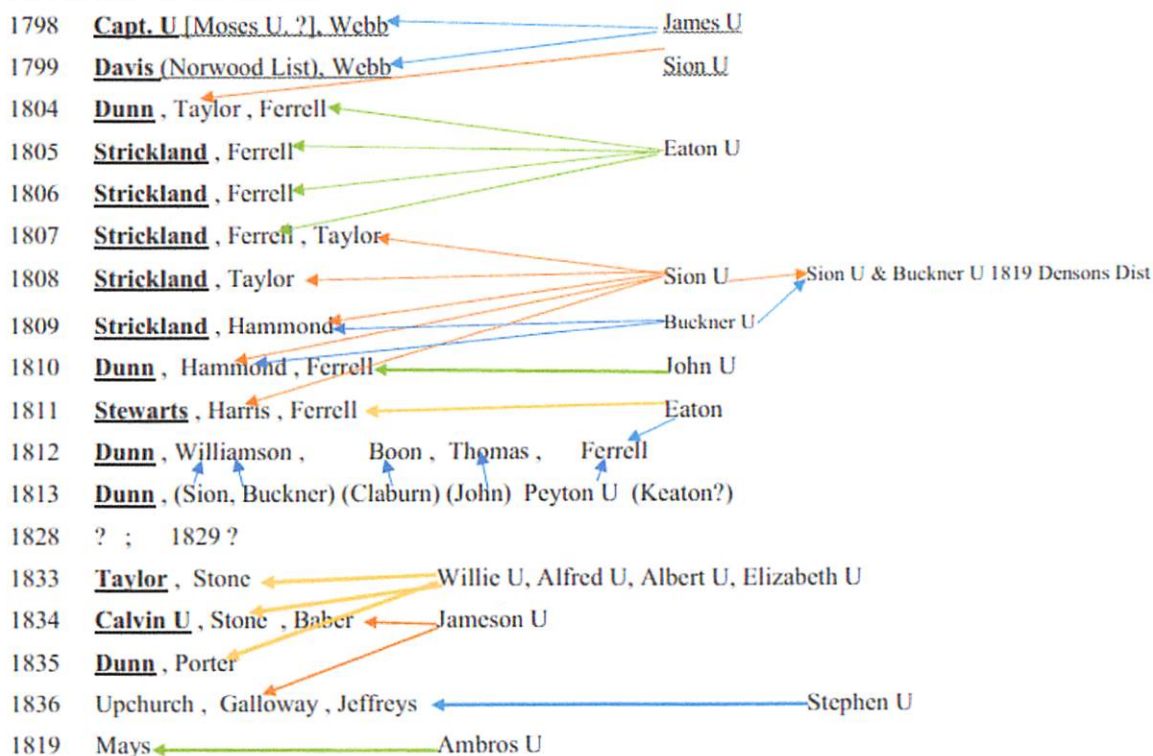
1798 **Capt. U** [Moses U. ?], Webb — James U

1799 **Davis** (Norwood List), Webb — Sion U

1804 **Dunn** , Taylor , Ferrell

1805 **Strickland** , Ferrell — Eaton U

1806 **Strickland** , Ferrell

1807 **Strickland** , Ferrell , Taylor

1808 **Strickland** , Taylor — Sion U — Sion U & Buckner U 1819 Densons Dist

1809 **Strickland** , Hammond — Buckner U

1810 **Dunn** , Hammond , Ferrell — John U

1811 **Stewarts** , Harris , Ferrell — Eaton

1812 **Dunn** , Williamson , Boon , Thomas , Ferrell

1813 **Dunn** , (Sion, Buckner) (Claburn) (John) Peyton U (Keaton?)

1828 ? ; 1829 ?

1833 **Taylor** , Stone — Willie U, Alfred U, Albert U, Elizabeth U

1834 **Calvin U** , Stone , Baber — Jameson U

1835 **Dunn** , Porter

1836 Upchurch , Galloway , Jeffreys — Stephen U

1819 Mays — Ambros U